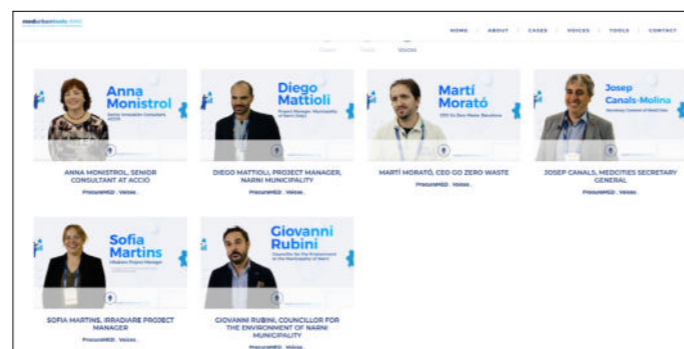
medurbantools

HOME | ABOUT | CASES | VOICES | TOOLS | CONTACT

Cases Tools Voices

Anna Monistrol
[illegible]

ANNA MONISTROL, SENIOR CONSULTANT AT ACCIÓ
ProcureMED . Voices .

Diego Mattioli
Project Manager, Municipality of Narni

DIEGO MATTIOLI, PROJECT MANAGER, NARNI MUNICIPALITY
ProcureMED . Voices .

Martí Morató
CEO Go Zero Waste Barcelona

MARTÍ MORATÓ, CEO GO ZERO WASTE
ProcureMED . Voices .

Josep Canals-Molina
Secretary General of MedCities

JOSEP CANALS, MEDCITIES SECRETARY GENERAL
ProcureMED . Voices .

Sofia Martins
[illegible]

SOFIA MARTINS, IRRADIARE PROJECT MANAGER

Giovanni Rubini
Councillor for the Environment of the Municipality of Narni

GIOVANNI RUBINI, COUNCILLOR FOR THE ENVIRONMENT OF NARNI MUNICIPALITY
ProcureMED . Voices .